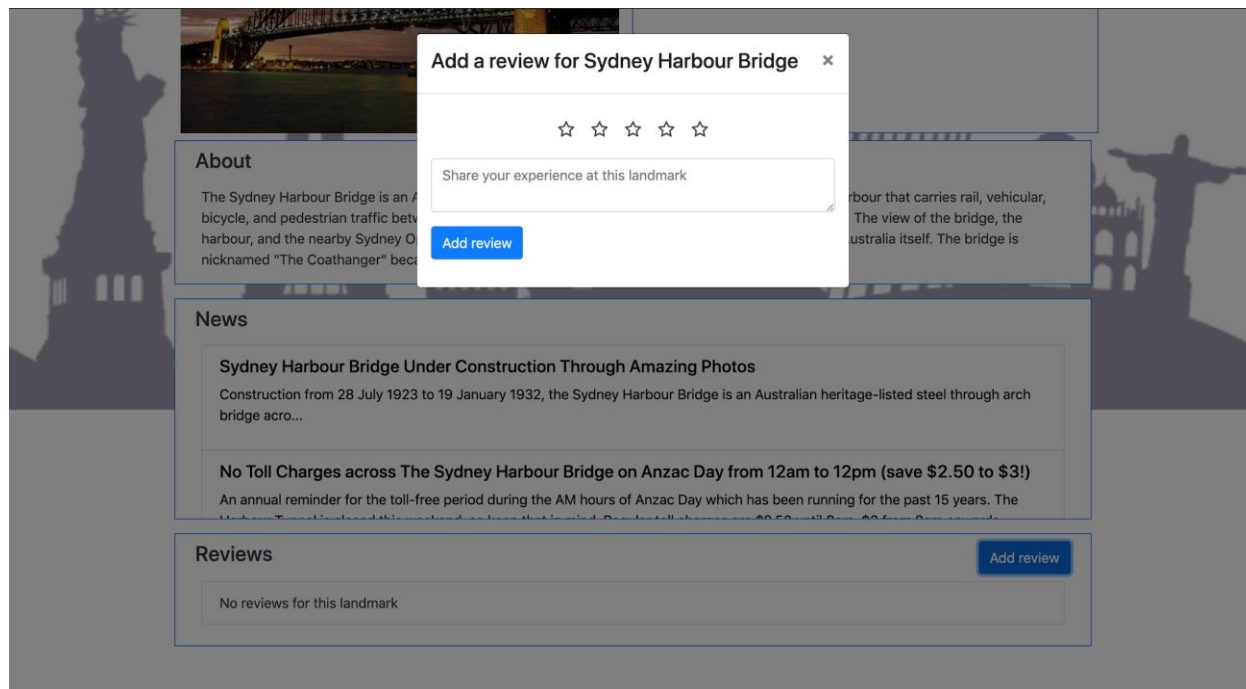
Add a review for Sydney Harbour Bridge ×

☆ ☆ ☆ ☆ ☆

Share your experience at this landmark

Add review

About

The Sydney Harbour Bridge is an A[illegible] rbour that carries rail, vehicular, bicycle, and pedestrian traffic betv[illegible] The view of the bridge, the harbour, and the nearby Sydney O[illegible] ustralia itself. The bridge is nicknamed "The Coathanger" beca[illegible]

News

Sydney Harbour Bridge Under Construction Through Amazing Photos

Construction from 28 July 1923 to 19 January 1932, the Sydney Harbour Bridge is an Australian heritage-listed steel through arch bridge acro...

No Toll Charges across The Sydney Harbour Bridge on Anzac Day from 12am to 12pm (save $2.50 to $3!)

An annual reminder for the toll-free period during the AM hours of Anzac Day which has been running for the past 15 years. The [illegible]

Reviews

Add review

No reviews for this landmark